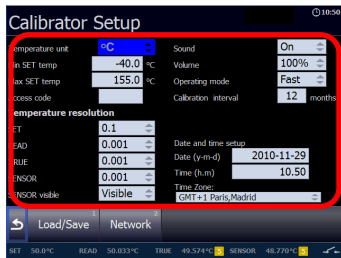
Calibrator Setup

10:50

emperature unit °C
in SET temp -40.0 °C
ax SET temp 155.0 °C
ccess code

emperature resolution
ET 0.1
EAD 0.001
RUE 0.001
ENSOR 0.001
ENSOR visible Visible

Sound On
Volume 100%
Operating mode Fast
Calibration interval 12 months

Date and time setup
Date (y-m-d) 2010-11-29
Time (h.m) 10.50
Time Zone:
GMT+1 Paris,Madrid

Load/Save 1
Network 2

SET 50.0°C READ 50.033°C TRUE 49.574°C SENSOR 48.770°C